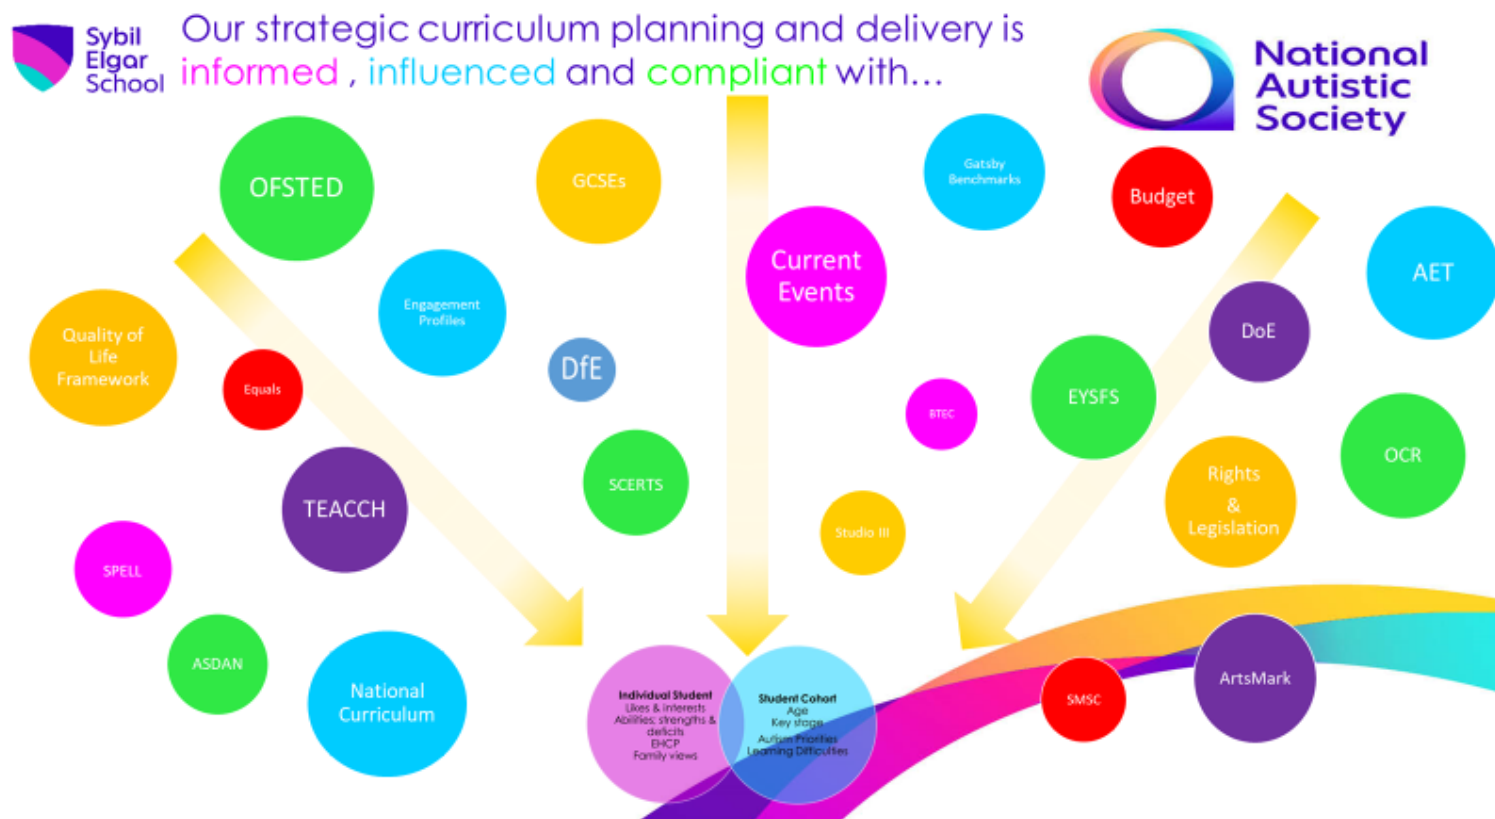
Sybil Elgar School

Our strategic curriculum planning and delivery is informed , influenced and compliant with...

National Autistic Society

OFSTED

GCSEs

Gatsby Benchmarks

Budget

AET

Current Events

Engagement Profiles

Quality of Life Framework

Equals

DfE

DoE

BTEC

EYSFS

OCR

TEACCH

SCERTS

Studio III

Rights & Legislation

SPELL

ASDAN

National Curriculum

Individual Student
Likes & interests
Abilities: strengths & deficits
EHCP
Family views

Student Cohort
Age
Key stage
Autism Priorities
Learning Difficulties

SMSC

ArtsMark